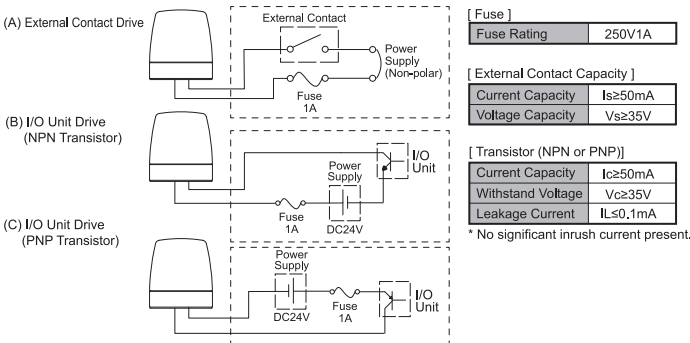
(A) External Contact Drive

External Contact

Power Supply (Non-polar)

Fuse 1A

(B) I/O Unit Drive (NPN Transistor)

Power Supply

I/O Unit

Fuse 1A

DC24V

(C) I/O Unit Drive (PNP Transistor)

Power Supply

DC24V

Fuse 1A

I/O Unit

[ Fuse ]

| Fuse Rating | 250V1A |
|---|---|

[ External Contact Capacity ]

| Current Capacity | $I_s \geq 50mA$ |
|---|---|
| Voltage Capacity | $V_s \geq 35V$ |

[ Transistor (NPN or PNP)]

| Current Capacity | $I_c \geq 50mA$ |
|---|---|
| Withstand Voltage | $V_c \geq 35V$ |
| Leakage Current | $I_L \leq 0.1mA$ |

* No significant inrush current present.